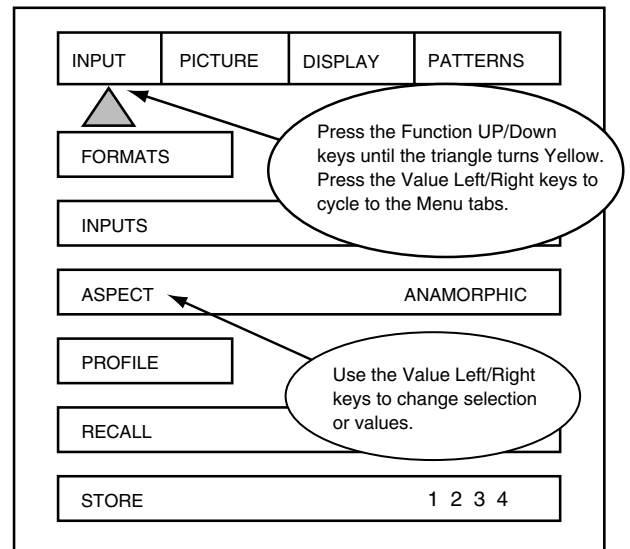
INPUT | PICTURE | DISPLAY | PATTERNS

Press the Function UP/Down keys until the triangle turns Yellow. Press the Value Left/Right keys to cycle to the Menu tabs.

FORMATS

INPUTS

ASPECT ANAMORPHIC

PROFILE

Use the Value Left/Right keys to change selection or values.

RECALL

STORE 1 2 3 4